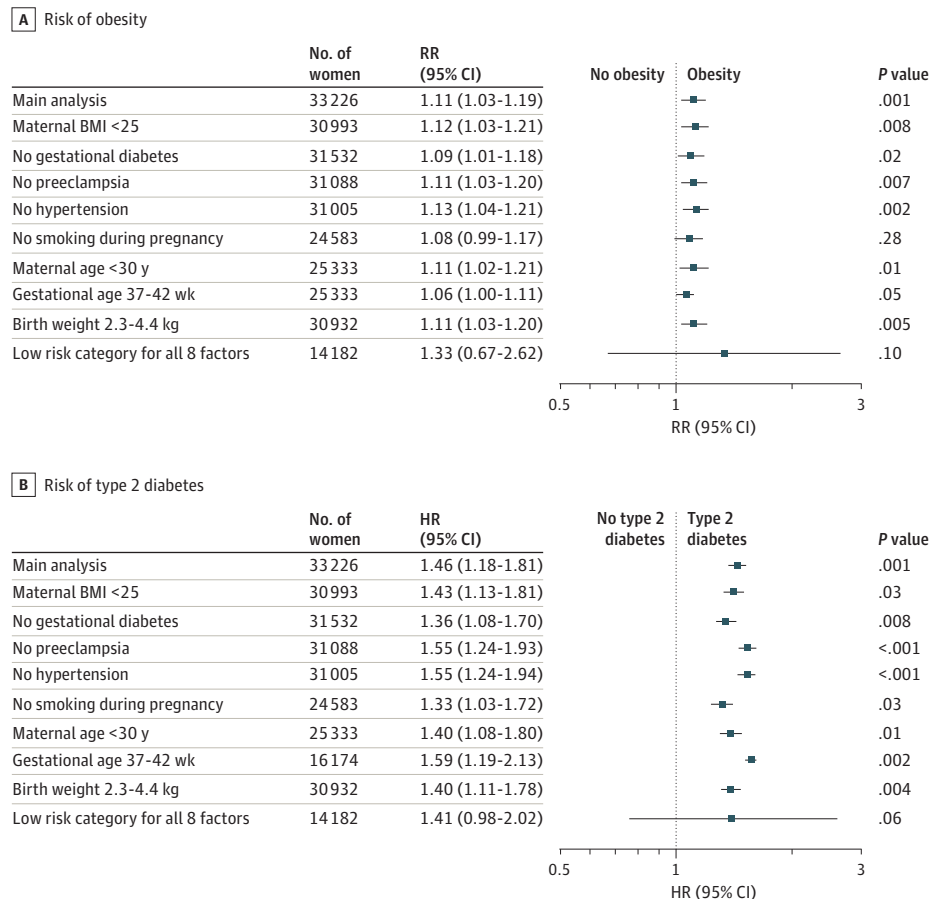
A Risk of obesity

| | No. of women | RR (95% CI) | No obesity | Obesity | P value |
|---|---|---|---|---|---|
| Main analysis | 33226 | 1.11 (1.03-1.19) | | | .001 |
| Maternal BMI <25 | 30993 | 1.12 (1.03-1.21) | | | .008 |
| No gestational diabetes | 31532 | 1.09 (1.01-1.18) | | | .02 |
| No preeclampsia | 31088 | 1.11 (1.03-1.20) | | | .007 |
| No hypertension | 31005 | 1.13 (1.04-1.21) | | | .002 |
| No smoking during pregnancy | 24583 | 1.08 (0.99-1.17) | | | .28 |
| Maternal age <30 y | 25333 | 1.11 (1.02-1.21) | | | .01 |
| Gestational age 37-42 wk | 25333 | 1.06 (1.00-1.11) | | | .05 |
| Birth weight 2.3-4.4 kg | 30932 | 1.11 (1.03-1.20) | | | .005 |
| Low risk category for all 8 factors | 14182 | 1.33 (0.67-2.62) | | | .10 |

0.5 1 3
RR (95% CI)

B Risk of type 2 diabetes

| | No. of women | HR (95% CI) | No type 2 diabetes | Type 2 diabetes | P value |
|---|---|---|---|---|---|
| Main analysis | 33226 | 1.46 (1.18-1.81) | | | .001 |
| Maternal BMI <25 | 30993 | 1.43 (1.13-1.81) | | | .03 |
| No gestational diabetes | 31532 | 1.36 (1.08-1.70) | | | .008 |
| No preeclampsia | 31088 | 1.55 (1.24-1.93) | | | <.001 |
| No hypertension | 31005 | 1.55 (1.24-1.94) | | | <.001 |
| No smoking during pregnancy | 24583 | 1.33 (1.03-1.72) | | | .03 |
| Maternal age <30 y | 25333 | 1.40 (1.08-1.80) | | | .01 |
| Gestational age 37-42 wk | 16174 | 1.59 (1.19-2.13) | | | .002 |
| Birth weight 2.3-4.4 kg | 30932 | 1.40 (1.11-1.78) | | | .004 |
| Low risk category for all 8 factors | 14182 | 1.41 (0.98-2.02) | | | .06 |

0.5 1 3
HR (95% CI)